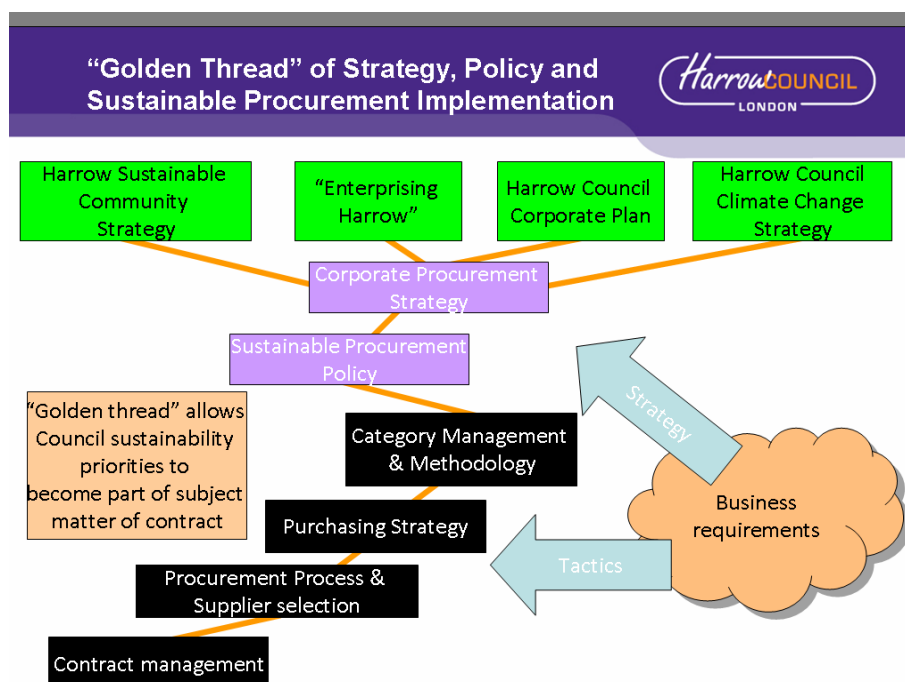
“Golden Thread” of Strategy, Policy and Sustainable Procurement Implementation

HarrowCOUNCIL LONDON

Harrow Sustainable Community Strategy

“Enterprising Harrow”

Harrow Council Corporate Plan

Harrow Council Climate Change Strategy

Corporate Procurement Strategy

Sustainable Procurement Policy

“Golden thread” allows Council sustainability priorities to become part of subject matter of contract

Strategy

Category Management & Methodology

Business requirements

Purchasing Strategy

Tactics

Procurement Process & Supplier selection

Contract management